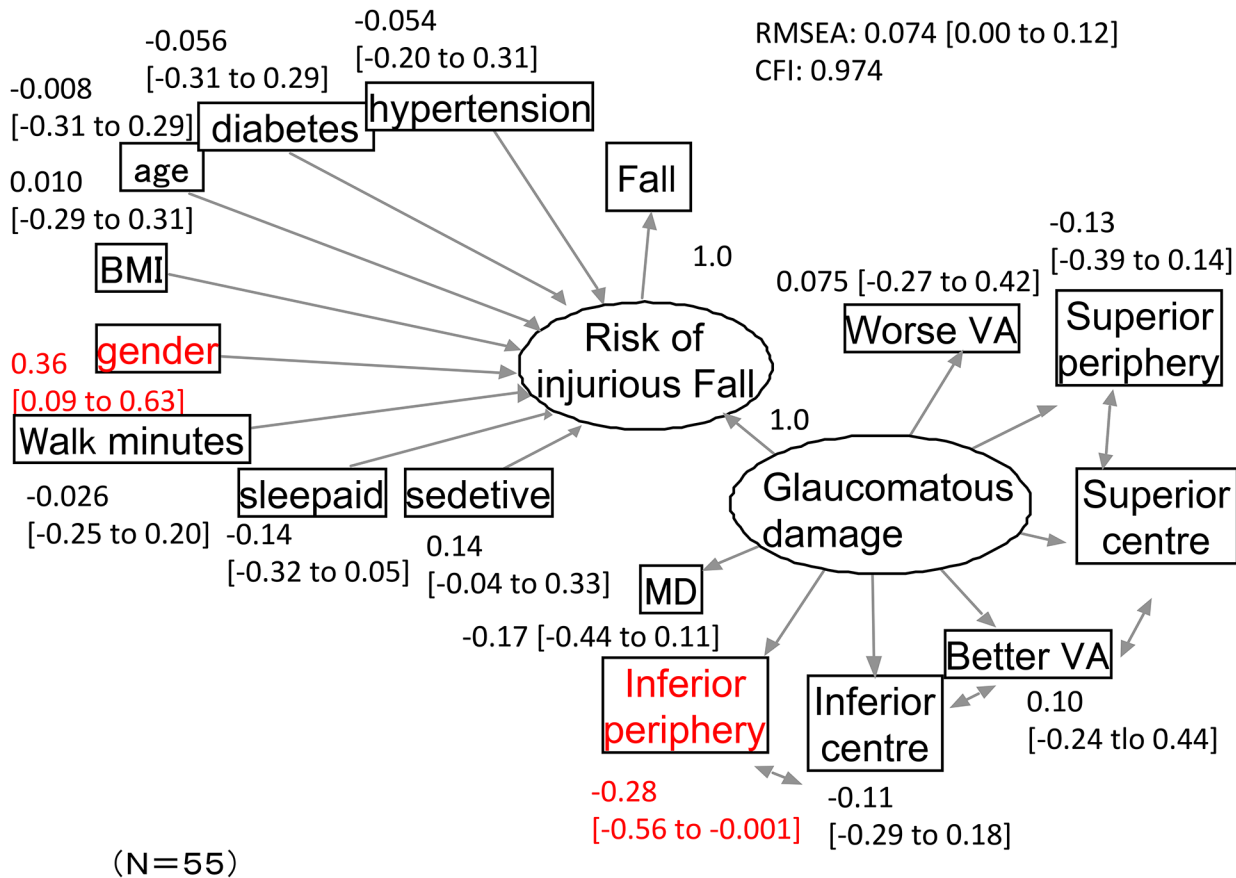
-0.054
[-0.20 to 0.31]

-0.056
[-0.31 to 0.29]

-0.008
[-0.31 to 0.29]

RMSEA: 0.074 [0.00 to 0.12]
CFI: 0.974

hypertension

diabetes

age

Fall

0.010
[-0.29 to 0.31]

BMI

1.0

-0.13
[-0.39 to 0.14]

0.075 [-0.27 to 0.42]

Worse VA

Superior periphery

gender

0.36
[0.09 to 0.63]

Risk of injurious Fall

Walk minutes

1.0

Glaucomatous damage

Superior centre

sleepaid

sedetive

-0.026
[-0.25 to 0.20]

-0.14
[-0.32 to 0.05]

0.14
[-0.04 to 0.33]

MD

-0.17 [-0.44 to 0.11]

Better VA

Inferior periphery

Inferior centre

0.10
[-0.24 tlo 0.44]

-0.28
[-0.56 to -0.001]

-0.11
[-0.29 to 0.18]

(N=55)